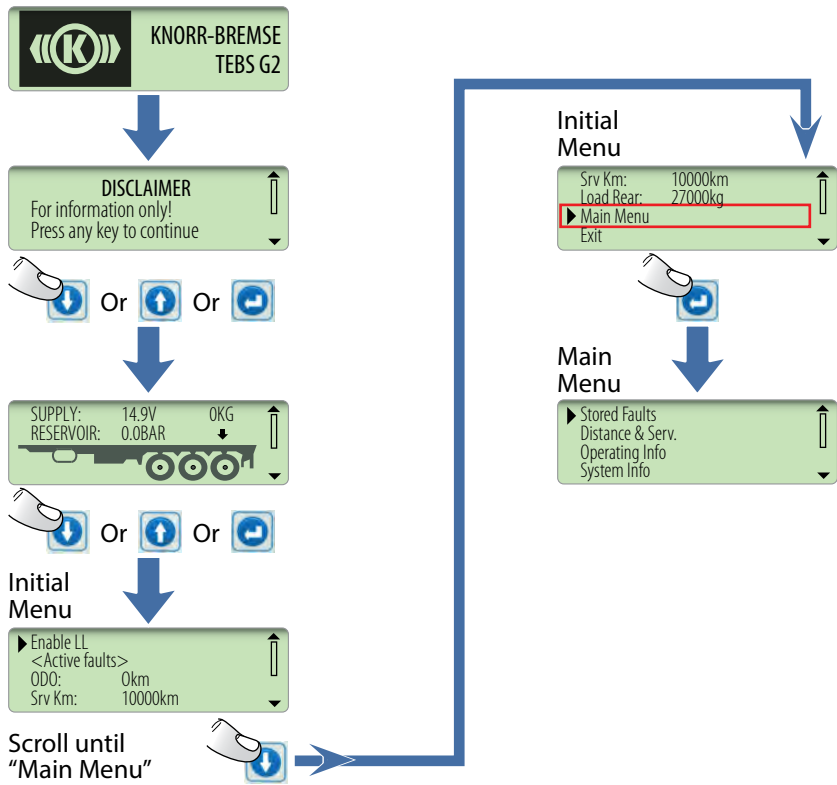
KNORR-BREMSE
TEBS G2

DISCLAIMER
For information only!
Press any key to continue

Or Or

SUPPLY: 14.9V 0KG
RESERVOIR: 0.0BAR

Or Or

Initial
Menu

Enable LL
<Active faults>
ODO: 0km
Srv Km: 10000km

Scroll until
"Main Menu"

Initial
Menu

Srv Km: 10000km
Load Rear: 27000kg
Main Menu
Exit

Main
Menu

Stored Faults
Distance & Serv.
Operating Info
System Info